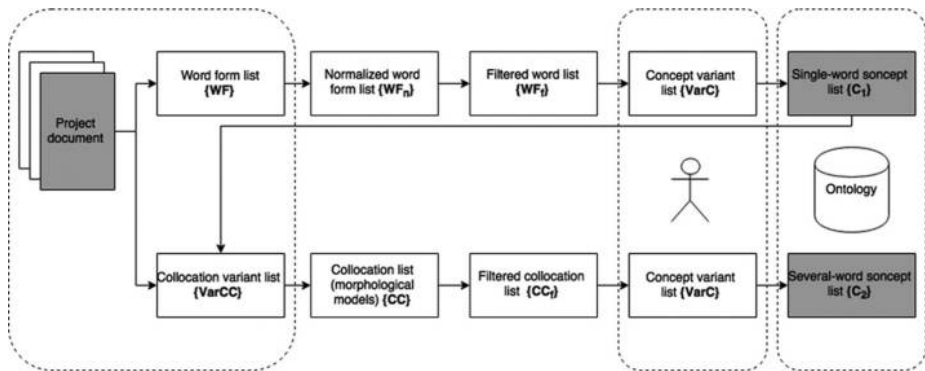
Project document

Word form list {WF}

Normalized word form list {$WF_n$}

Filtered word list {$WF_f$}

Concept variant list {VarC}

Single-word soncept list {$C_1$}

Ontology

Collocation variant list {VarCC}

Collocation list (morphological models) {CC}

Filtered collocation list {$CC_f$}

Concept variant list {VarC}

Several-word soncept list {$C_2$}